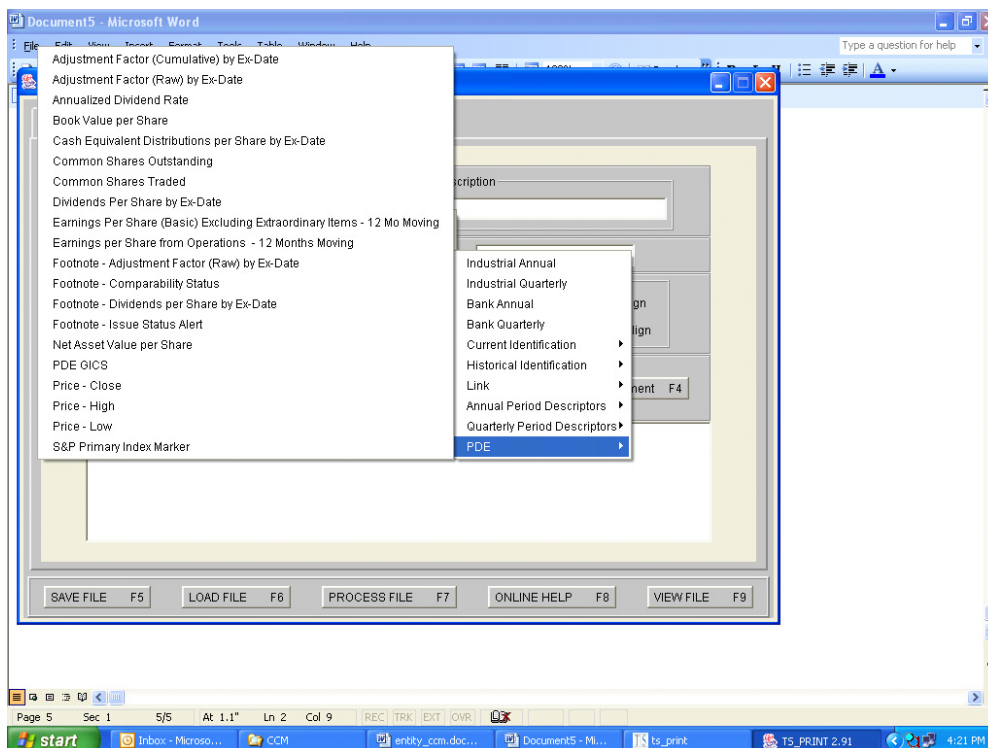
Document5 - Microsoft Word

File Edit View Insert Format Tools Table Window Help

Type a question for help

Adjustment Factor (Cumulative) by Ex-Date
Adjustment Factor (Raw) by Ex-Date
Annualized Dividend Rate
Book Value per Share
Cash Equivalent Distributions per Share by Ex-Date
Common Shares Outstanding
Common Shares Traded
Dividends Per Share by Ex-Date
Earnings Per Share (Basic) Excluding Extraordinary Items - 12 Mo Moving
Earnings per Share from Operations - 12 Months Moving
Footnote - Adjustment Factor (Raw) by Ex-Date
Footnote - Comparability Status
Footnote - Dividends per Share by Ex-Date
Footnote - Issue Status Alert
Net Asset Value per Share
PDE GICS
Price - Close
Price - High
Price - Low
S&P Primary Index Marker

Industrial Annual
Industrial Quarterly
Bank Annual
Bank Quarterly
Current Identification
Historical Identification
Link
Annual Period Descriptors
Quarterly Period Descriptors
PDE

scription

gn

lign

nent F4

SAVE FILE F5
LOAD FILE F6
PROCESS FILE F7
ONLINE HELP F8
VIEW FILE F9

Page 5 Sec 1 5/5 At 1.1" Ln 2 Col 9 REC TRK EXT OVR

start
Inbox - Microso...
CCM
entity_ccm.doc...
Document5 - Mi...
ts_print
TS_PRINT 2.91
4:21 PM